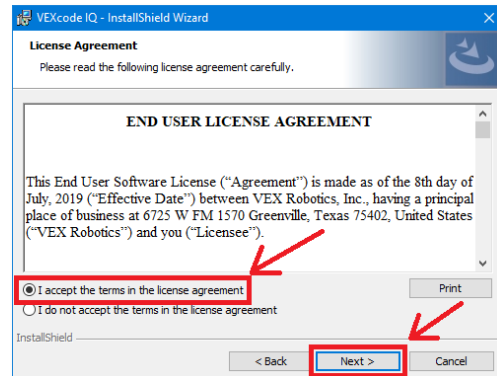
VEXcode IQ - InstallShield Wizard

License Agreement

Please read the following license agreement carefully.

END USER LICENSE AGREEMENT

This End User Software License (“Agreement”) is made as of the 8th day of July, 2019 (“Effective Date”) between VEX Robotics, Inc., having a principal place of business at 6725 W FM 1570 Greenville, Texas 75402, United States (“VEX Robotics”) and you (“Licensee”).

I accept the terms in the license agreement

I do not accept the terms in the license agreement

Print

InstallShield

< Back

Next >

Cancel